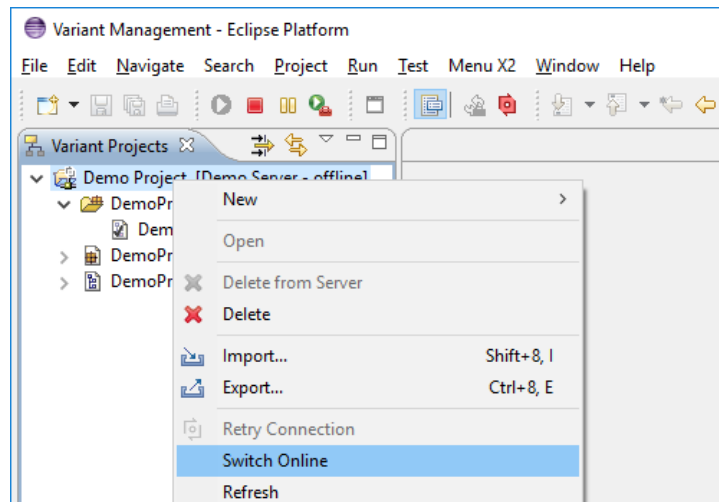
Variant Management - Eclipse Platform

File Edit Navigate Search Project Run Test Menu X2 Window Help

Variant Projects

Demo Project [Demo Server - offline]

DemoPr

Dem

DemoPr

DemoPr

New

Open

Delete from Server

Delete

Import... Shift+8, I

Export... Ctrl+8, E

Retry Connection

Switch Online

Refresh